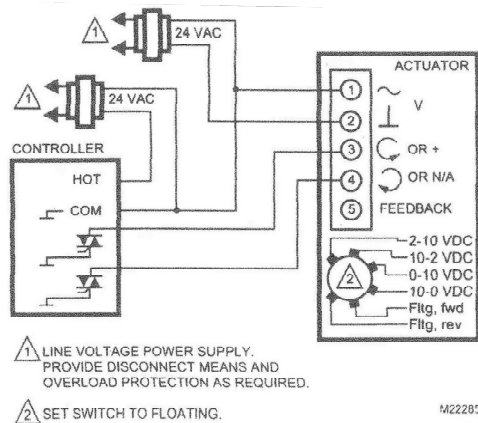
1 24 VAC

1 24 VAC

CONTROLLER

HOT

COM

ACTUATOR

1 ~ V

2 ⊥

3 OR +

4 OR N/A

5 FEEDBACK

2

2-10 VDC
10-2 VDC
0-10 VDC
10-0 VDC
Fltg, fwd
Fltg, rev

1 LINE VOLTAGE POWER SUPPLY. PROVIDE DISCONNECT MEANS AND OVERLOAD PROTECTION AS REQUIRED.

2 SET SWITCH TO FLOATING.

M2228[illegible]